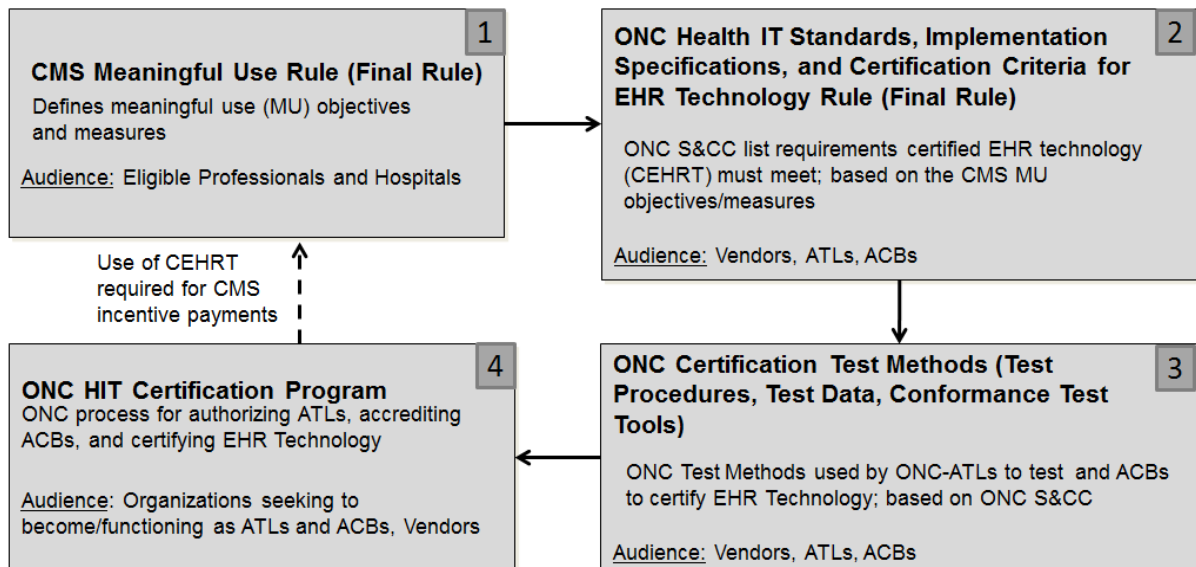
1

CMS Meaningful Use Rule (Final Rule)

Defines meaningful use (MU) objectives and measures

Audience: Eligible Professionals and Hospitals

2

ONC Health IT Standards, Implementation Specifications, and Certification Criteria for EHR Technology Rule (Final Rule)

ONC S&CC list requirements certified EHR technology (CEHRT) must meet; based on the CMS MU objectives/measures

Audience: Vendors, ATLs, ACBs

3

ONC Certification Test Methods (Test Procedures, Test Data, Conformance Test Tools)

ONC Test Methods used by ONC-ATLs to test and ACBs to certify EHR Technology; based on ONC S&CC

Audience: Vendors, ATLs, ACBs

4

ONC HIT Certification Program

ONC process for authorizing ATLs, accrediting ACBs, and certifying EHR Technology

Audience: Organizations seeking to become/functioning as ATLs and ACBs, Vendors

Use of CEHRT required for CMS incentive payments